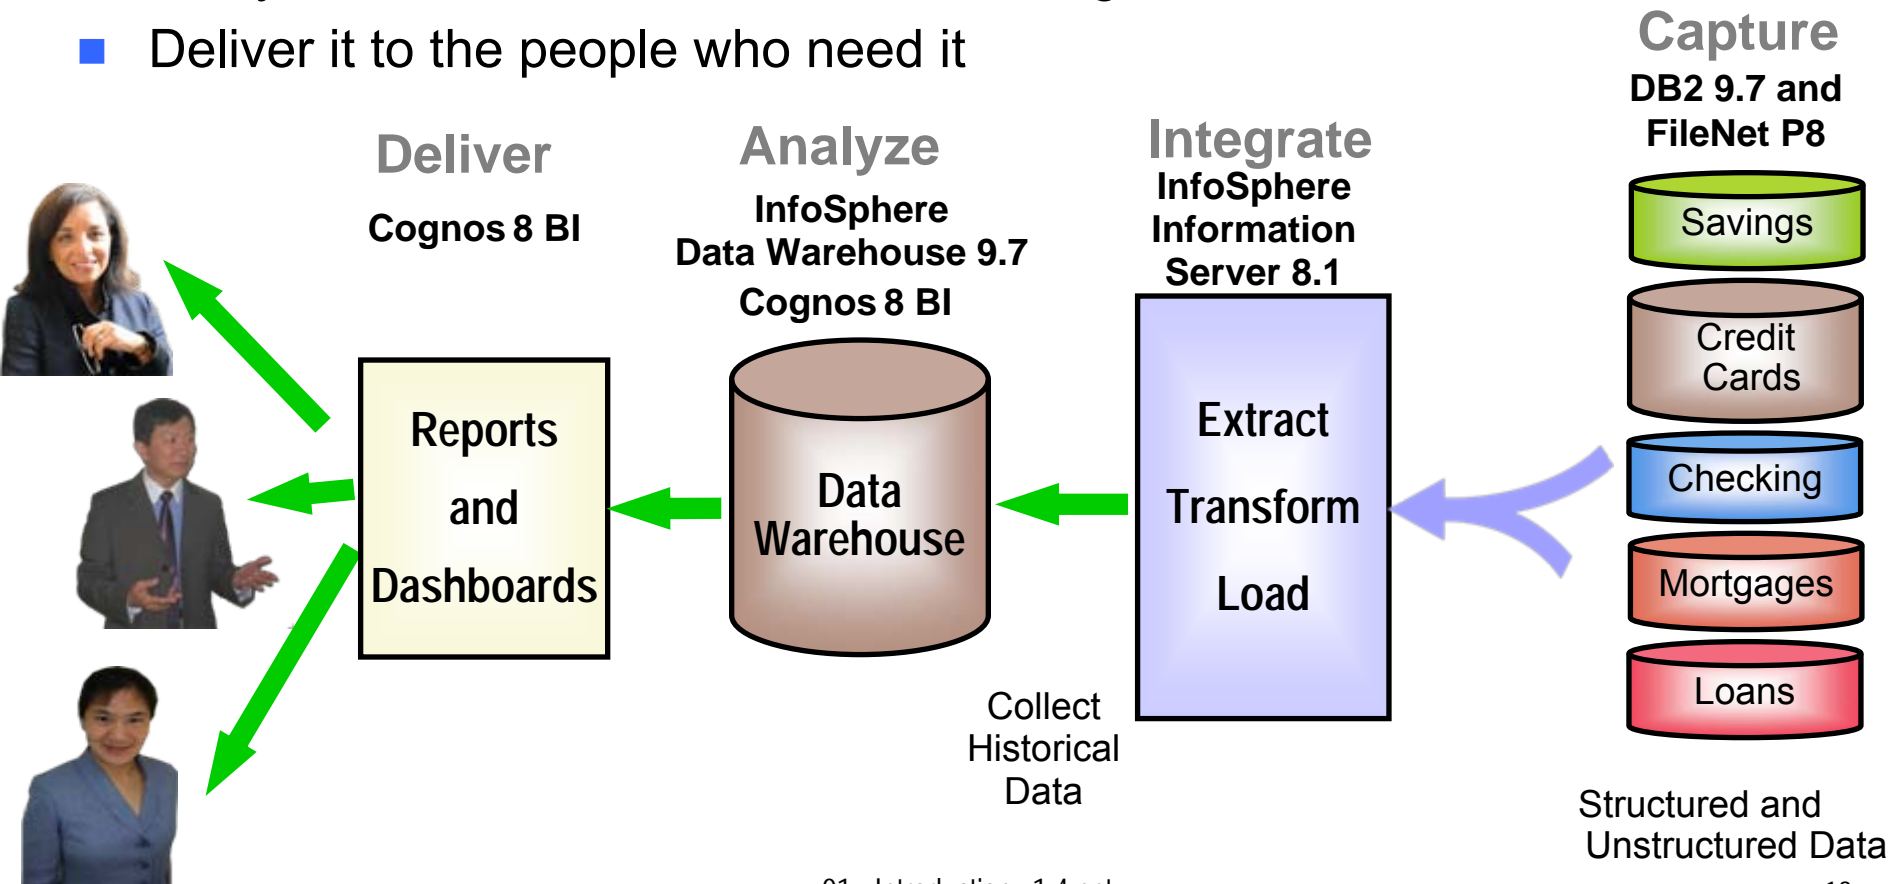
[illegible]

■ Deliver it to the people who need it

Capture
DB2 9.7 and FileNet P8

Deliver
Cognos 8 BI

Analyze
InfoSphere Data Warehouse 9.7
Cognos 8 BI

Integrate
InfoSphere Information Server 8.1

Savings

Credit Cards

Checking

Mortgages

Loans

Reports and Dashboards

Data Warehouse

Extract
Transform
Load

Collect Historical Data

Structured and Unstructured Data

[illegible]